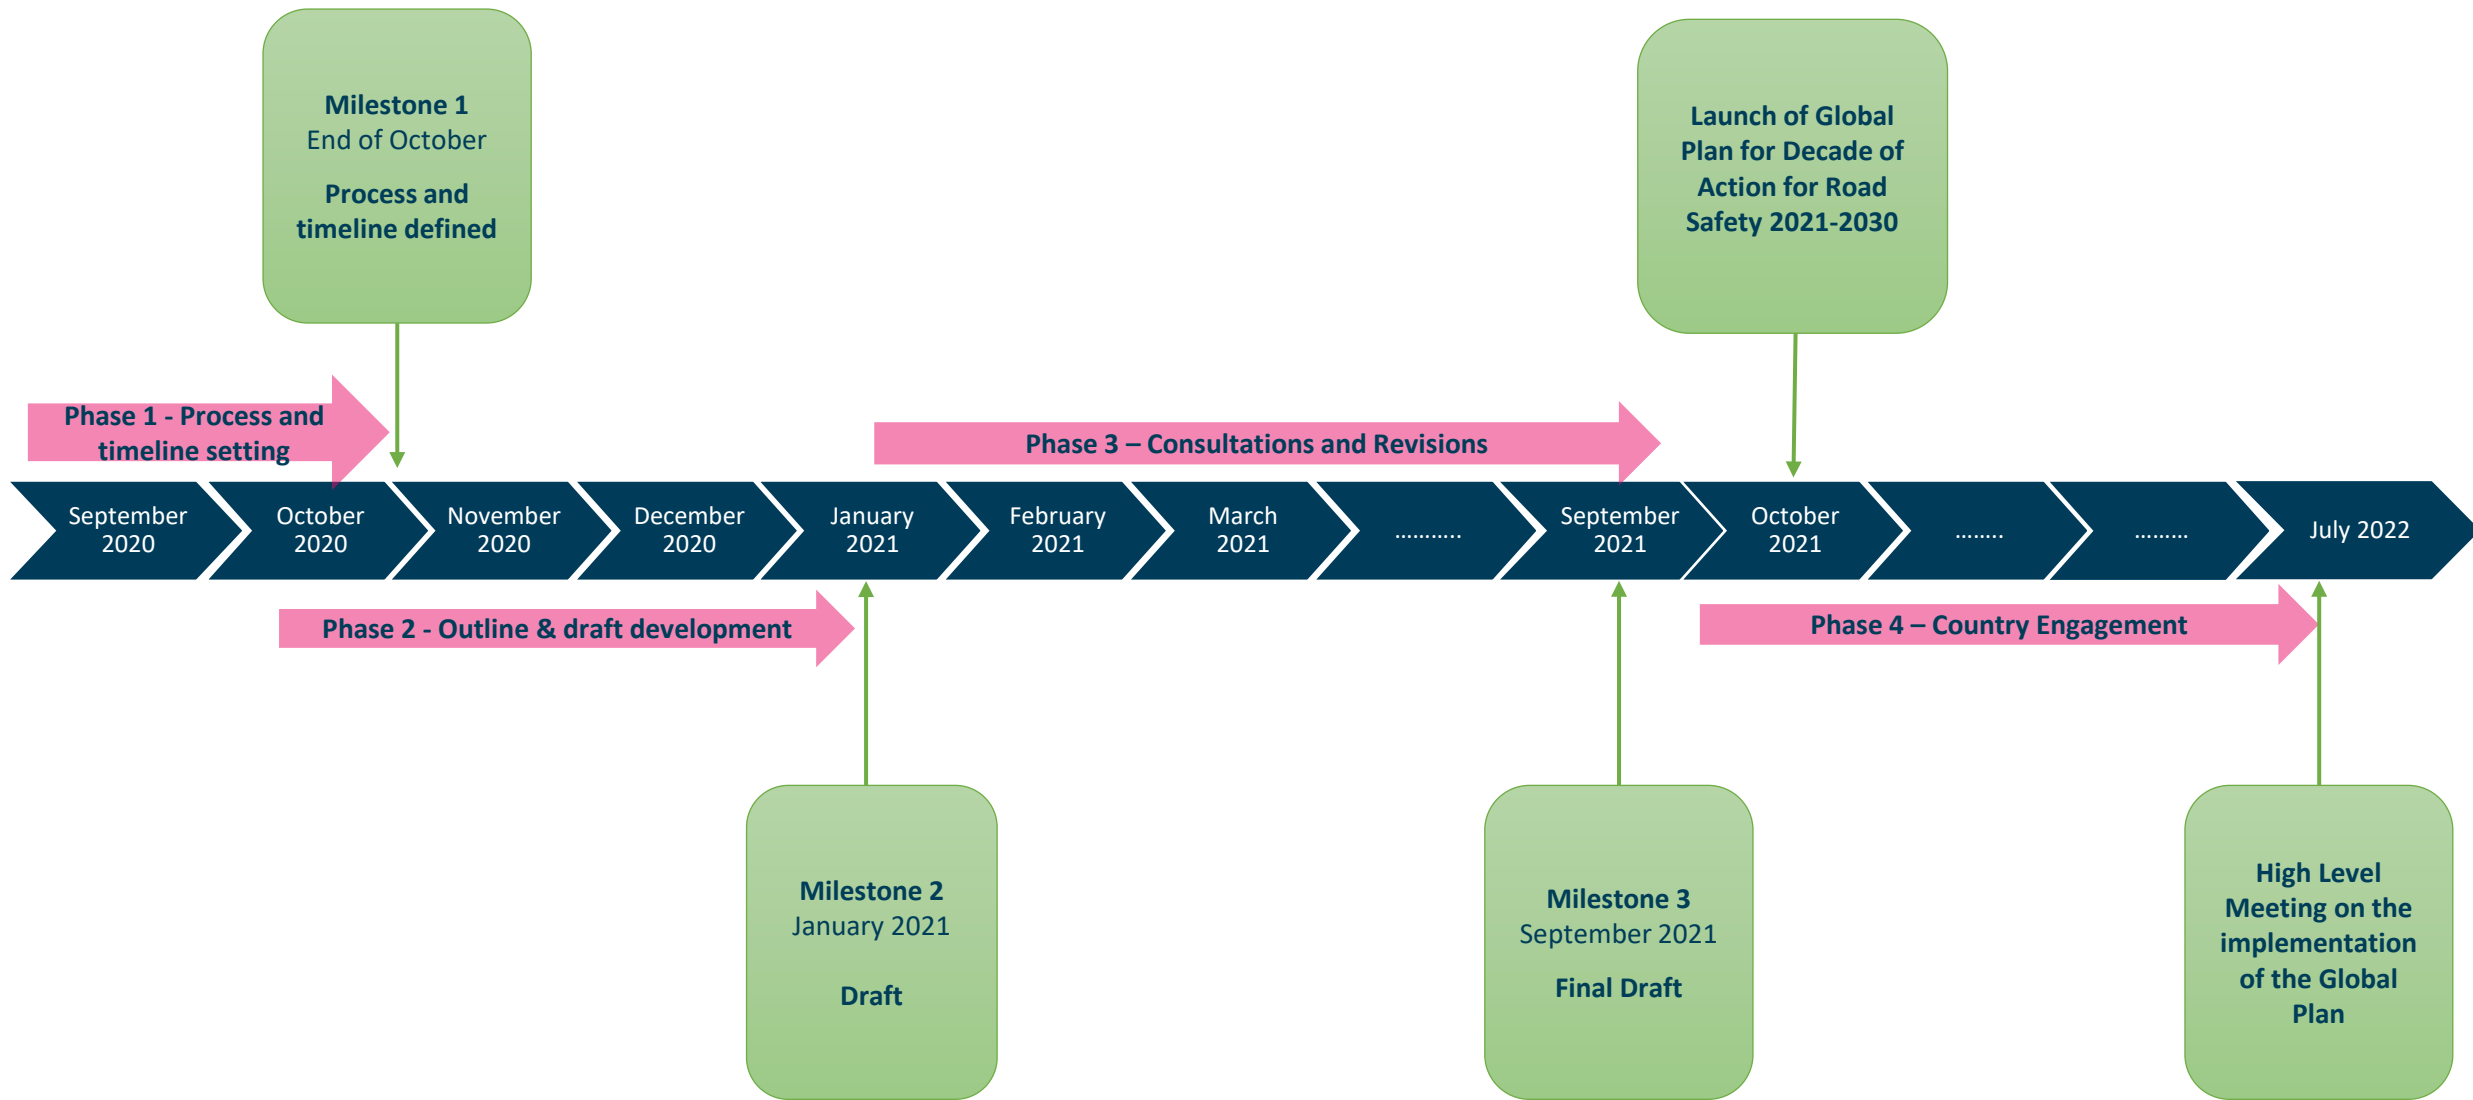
Milestone 1
End of October

Process and timeline defined

Launch of Global Plan for Decade of Action for Road Safety 2021-2030

Phase 1 - Process and timeline setting

Phase 3 – Consultations and Revisions

September 2020

October 2020

November 2020

December 2020

January 2021

February 2021

March 2021

...........

September 2021

October 2021

........

.........

July 2022

Phase 2 - Outline & draft development

Phase 4 – Country Engagement

Milestone 2
January 2021

Draft

Milestone 3
September 2021

Final Draft

High Level Meeting on the implementation of the Global Plan